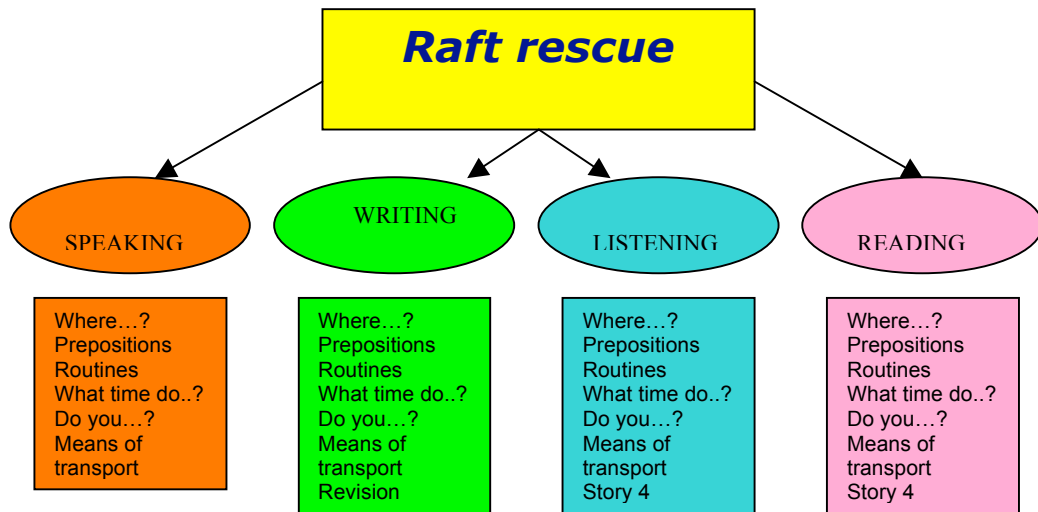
Raft rescue

SPEAKING

WRITING

LISTENING

READING

Where…?
Prepositions
Routines
What time do..?
Do you…?
Means of transport

Where…?
Prepositions
Routines
What time do..?
Do you…?
Means of transport
Revision

Where…?
Prepositions
Routines
What time do..?
Do you…?
Means of transport
Story 4

Where…?
Prepositions
Routines
What time do..?
Do you…?
Means of transport
Story 4